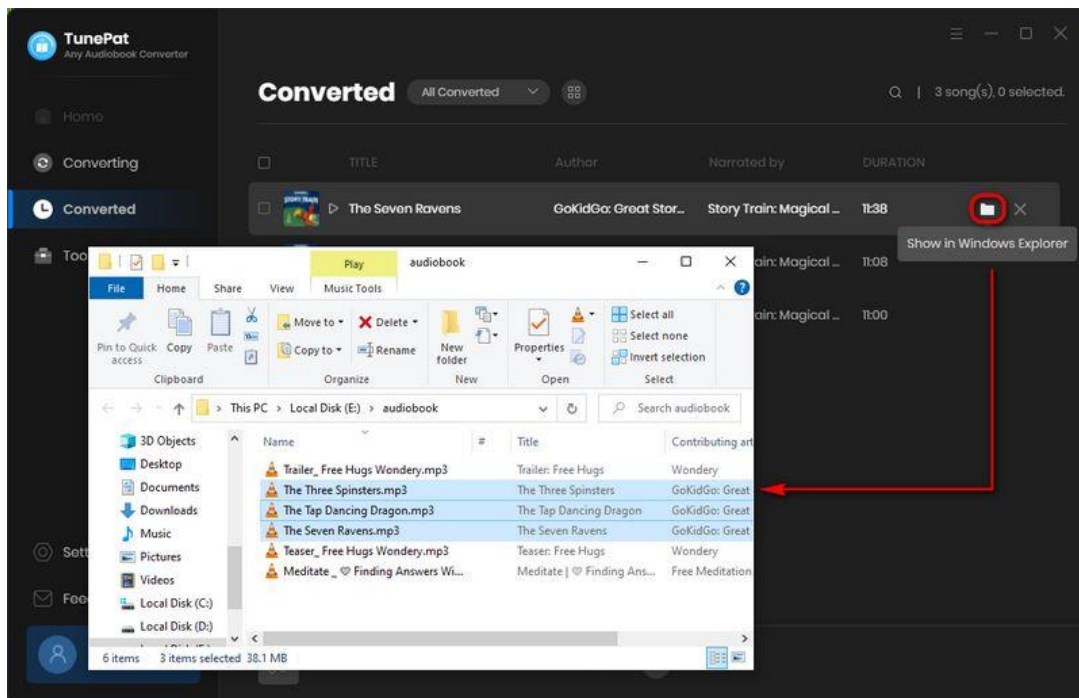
TunePat
Any Audiobook Converter

Home
Converting
Converted
Too
Sett
Fee

Converted All Converted

3 song(s), 0 selected.

TITLE Author Narrated by DURATION

The Seven Ravens GoKidGo: Great Stor... Story Train: Magical ... 11:38
ain: Magical ... 11:08
ain: Magical ... 11:00

Show in Windows Explorer

Play audiobook
File Home Share View Music Tools

Pin to Quick access Copy Paste
Clipboard
Move to ▾ Delete ▾ Copy to ▾ Rename
Organize
New folder
New
Properties
Open
Select all Select none Invert selection
Select

This PC > Local Disk (E:) > audiobook
Search audiobook

3D Objects
Desktop
Documents
Downloads
Music
Pictures
Videos
Local Disk (C:)
Local Disk (D:)

| Name | # | Title | Contributing art |
|---|---|---|---|
| Trailer_ Free Hugs Wondery.mp3 | | Trailer: Free Hugs | Wondery |
| The Three Spinsters.mp3 | | The Three Spinsters | GoKidGo: Great |
| The Tap Dancing Dragon.mp3 | | The Tap Dancing Dragon | GoKidGo: Great |
| The Seven Ravens.mp3 | | The Seven Ravens | GoKidGo: Great |
| Teaser_ Free Hugs Wondery.mp3 | | Teaser: Free Hugs | Wondery |
| Meditate _ ♡ Finding Answers Wi... | | Meditate | ♡ Finding Ans... | Free Meditation |

6 items 3 items selected 38.1 MB